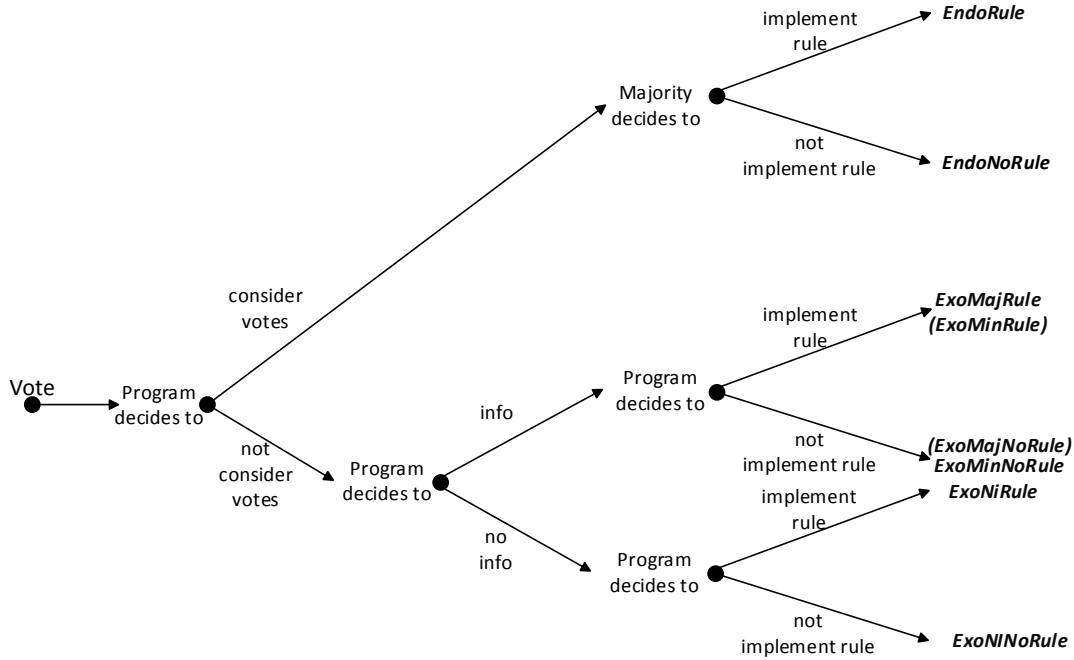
Vote

Program decides to

consider votes

Majority decides to

implement rule

EndoRule

not implement rule

EndoNoRule

not consider votes

Program decides to

info

Program decides to

implement rule

ExoMajRule (ExoMinRule)

not implement rule

(ExoMajNoRule) ExoMinNoRule

no info

Program decides to

implement rule

ExoNiRule

not implement rule

ExoNINoRule